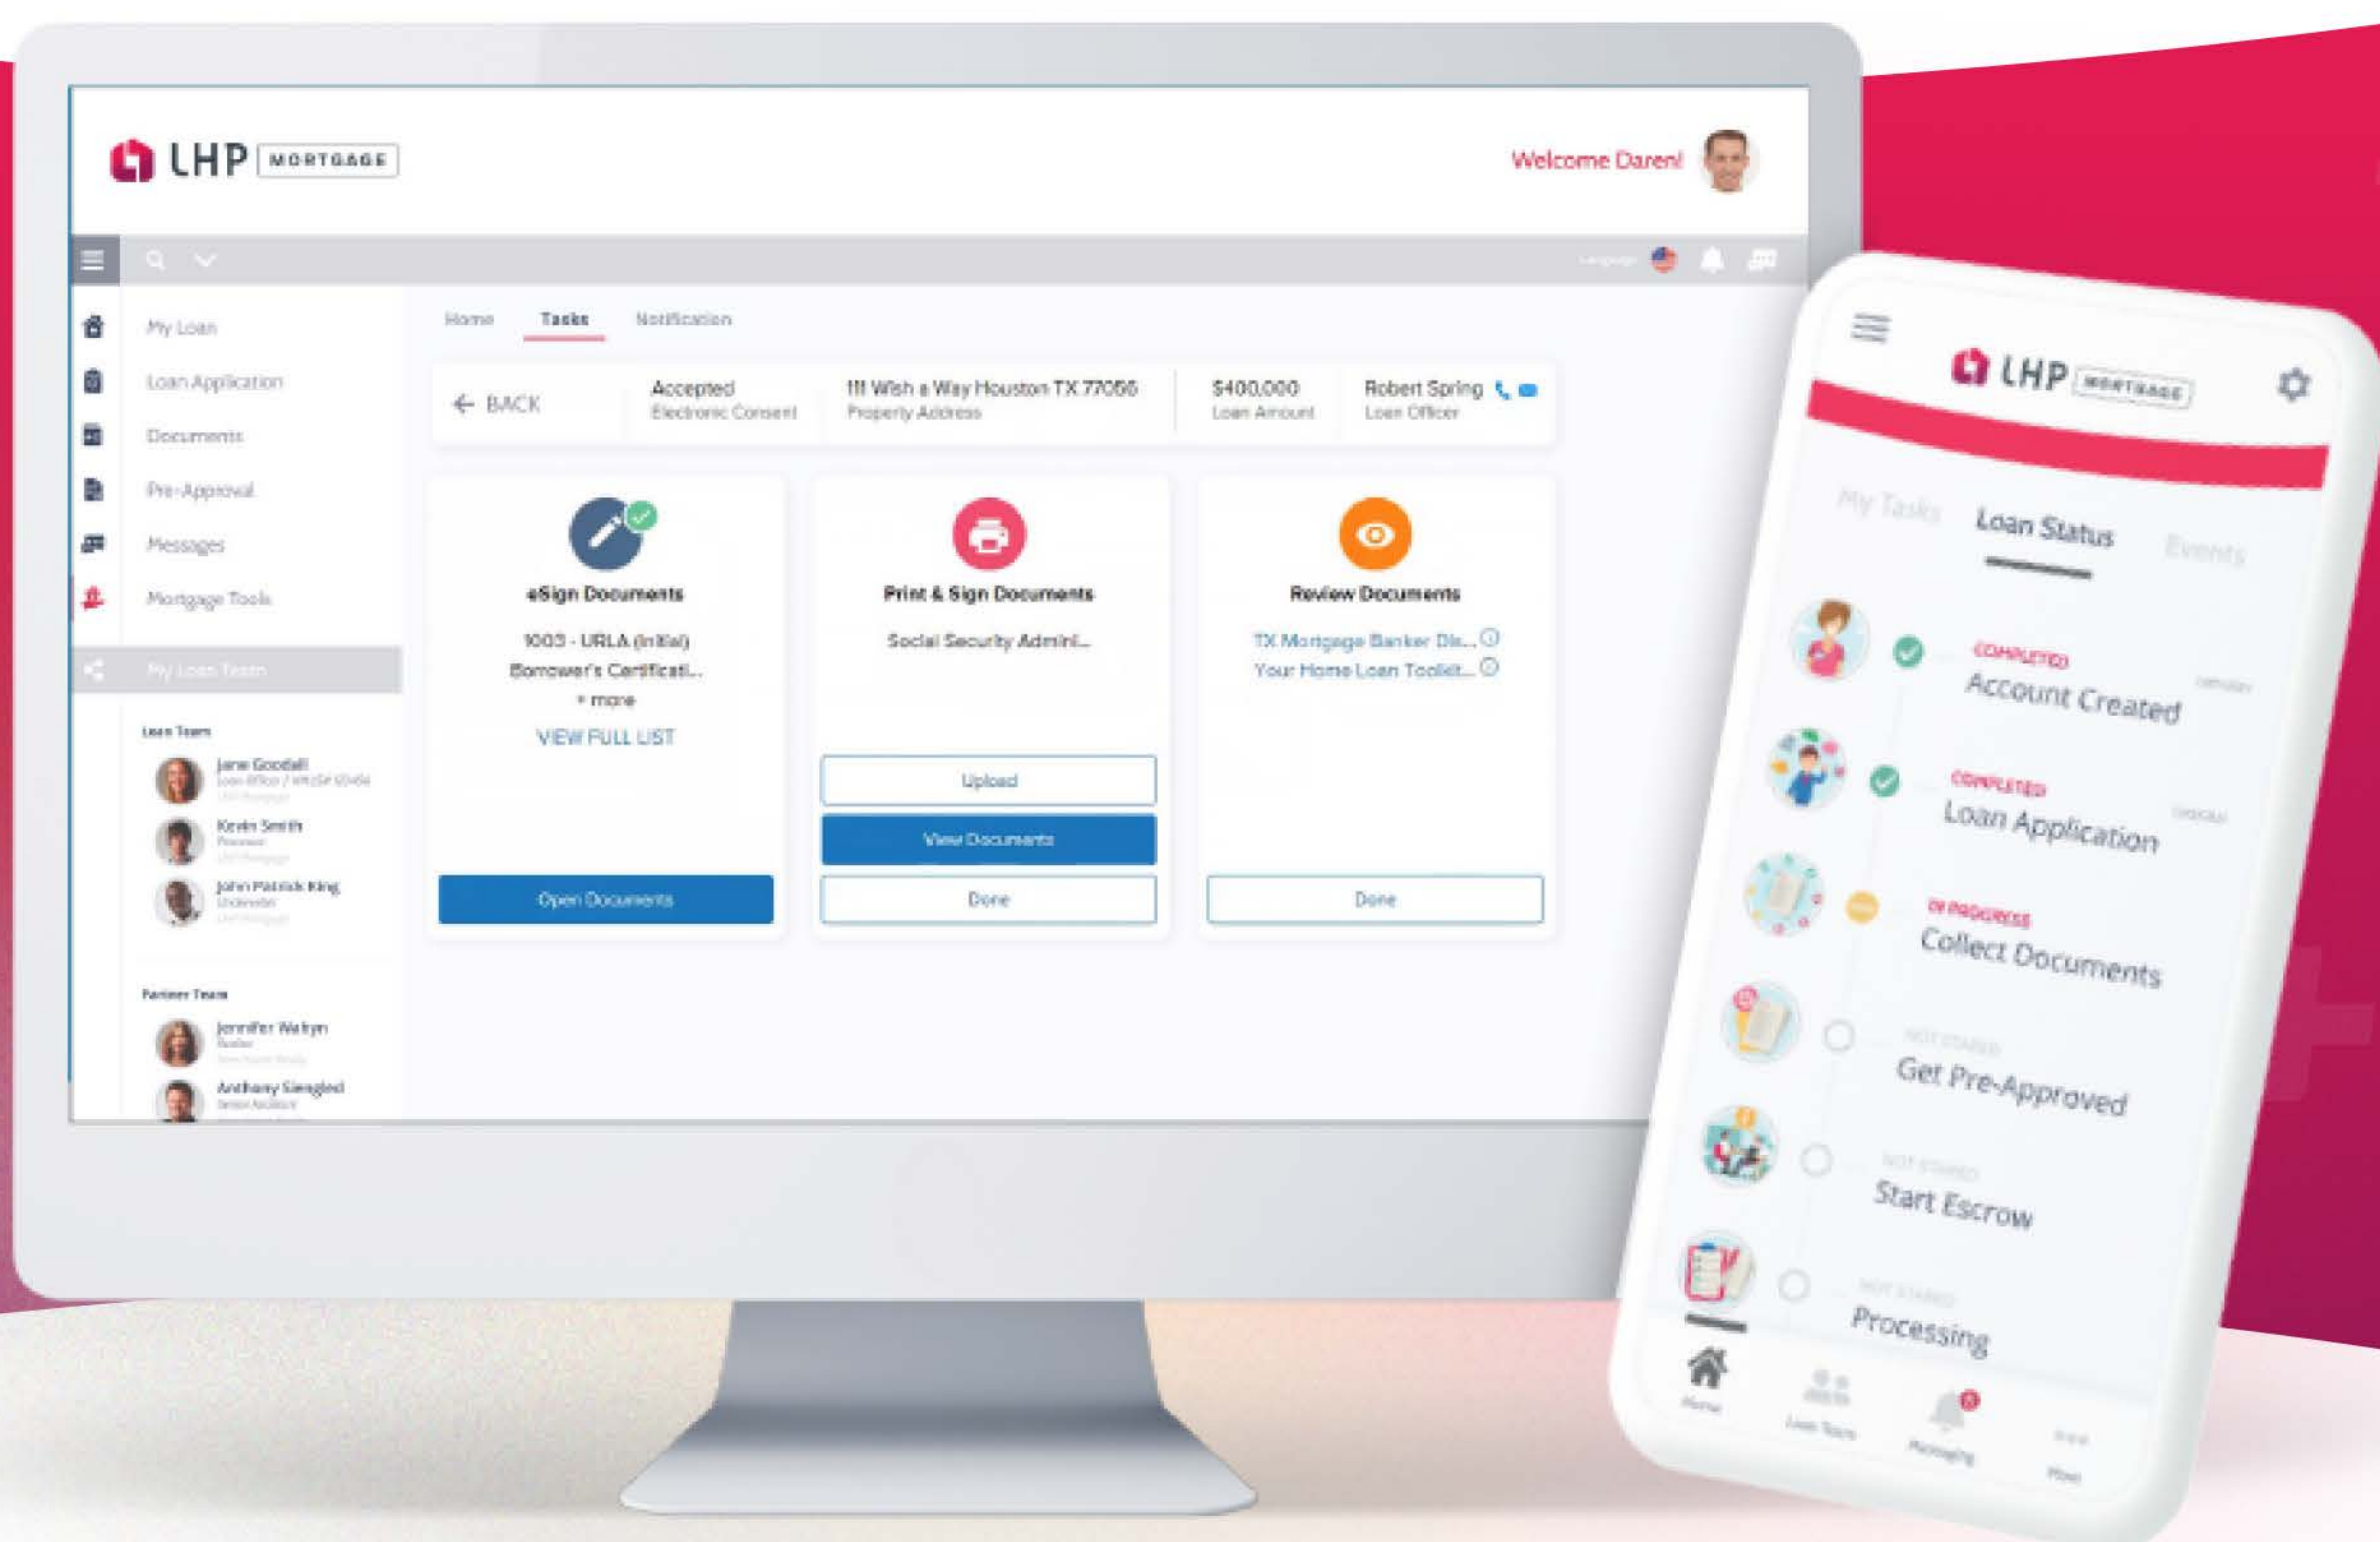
LHP MORTGAGE

Welcome Daren!

My Loan
Loan Application
Documents
Pre-Approval
Messages
Mortgage Tools
My Loan Team

Loan Team
Jane Goodall
Loan Officer
Kevin Smith
Processor
John Patrick King
Underwriter

Partner Team
Jennifer Watkyn
Realtor
Anthony Siengled
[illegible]

Home Tasks Notification

BACK
Accepted
Electronic Consent
111 Wish a Way Houston TX 77056
Property Address
$400,000
Loan Amount
Robert Spring
Loan Officer

eSign Documents
1003 - URLA (Initial)
Borrower's Certificati...
+ more
VIEW FULL LIST
Open Documents

Print & Sign Documents
Social Security Admini...
Upload
View Documents
Done

Review Documents
TX Mortgage Banker Dis...
Your Home Loan Toolkit...
Done

LHP MORTGAGE

My Tasks
Loan Status
Events

COMPLETED
Account Created

COMPLETED
Loan Application

IN PROGRESS
Collect Documents

NOT STARTED
Get Pre-Approved

NOT STARTED
Start Escrow

NOT STARTED
Processing

Home
Loan Team
Messaging
More